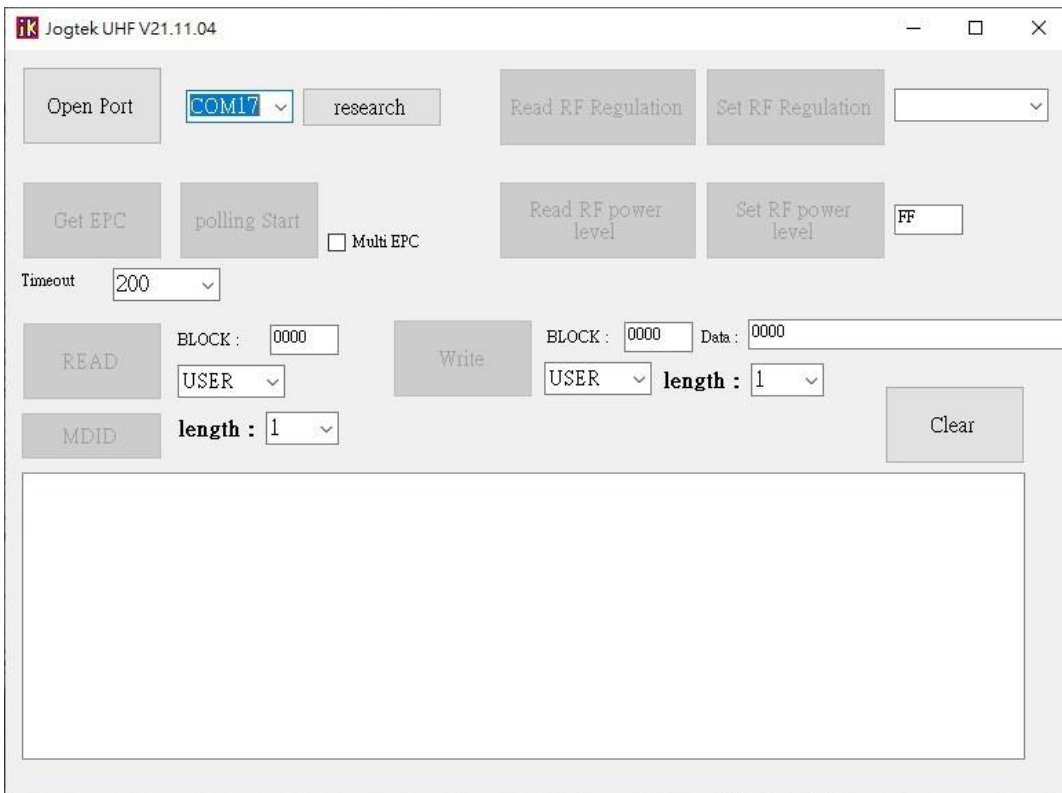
Jogtek UHF V21.11.04

Open Port

COM17

research

Read RF Regulation

Set RF Regulation

Get EPC

polling Start

Multi EPC

Read RF power level

Set RF power level

FF

Timeout 200

READ

BLOCK : 0000

USER

Write

BLOCK : 0000 Data : 0000

USER length : 1

MDID

length : 1

Clear